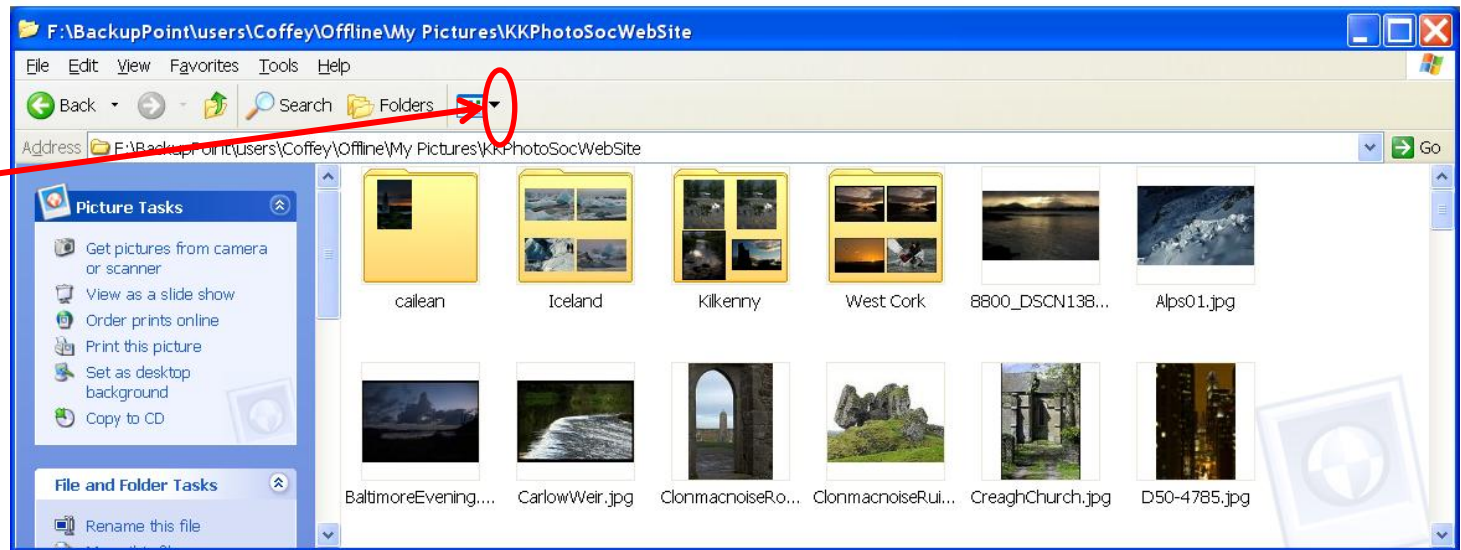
F:\BackupPoint\users\Coffey\Offline\My Pictures\KKPhotoSocWebSite

File Edit View Favorites Tools Help

Back Search Folders

Address F:\BackupPoint\users\Coffey\Offline\My Pictures\KKPhotoSocWebSite Go

Picture Tasks

Get pictures from camera or scanner
View as a slide show
Order prints online
Print this picture
Set as desktop background
Copy to CD

File and Folder Tasks

Rename this file

cailean
Iceland
Kilkenny
West Cork
8800_DSCN138...
Alps01.jpg
BaltimoreEvening....
CarlowWeir.jpg
ClonmacnoiseRo...
ClonmacnoiseRui...
CreaghChurch.jpg
D50-4785.jpg